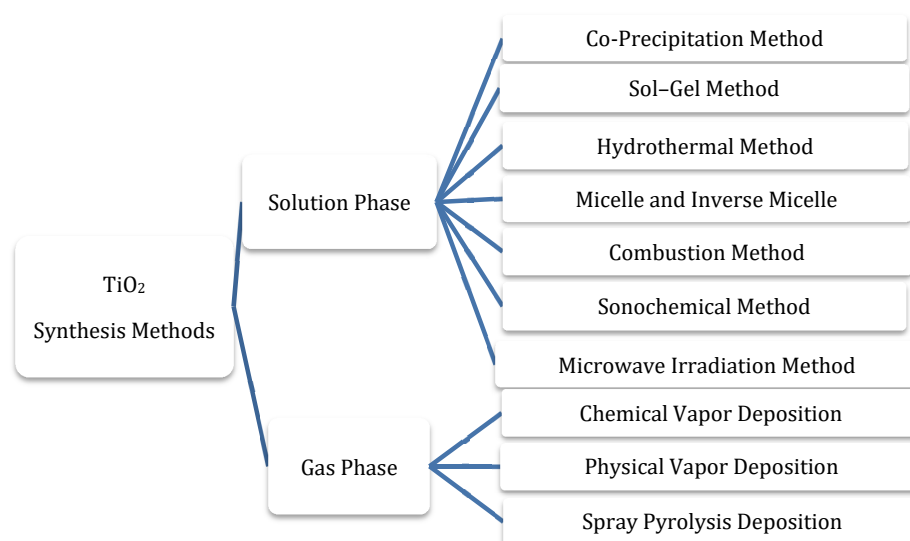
$TiO_2$
Synthesis Methods

Solution Phase

Co-Precipitation Method

Sol–Gel Method

Hydrothermal Method

Micelle and Inverse Micelle

Combustion Method

Sonochemical Method

Microwave Irradiation Method

Gas Phase

Chemical Vapor Deposition

Physical Vapor Deposition

Spray Pyrolysis Deposition